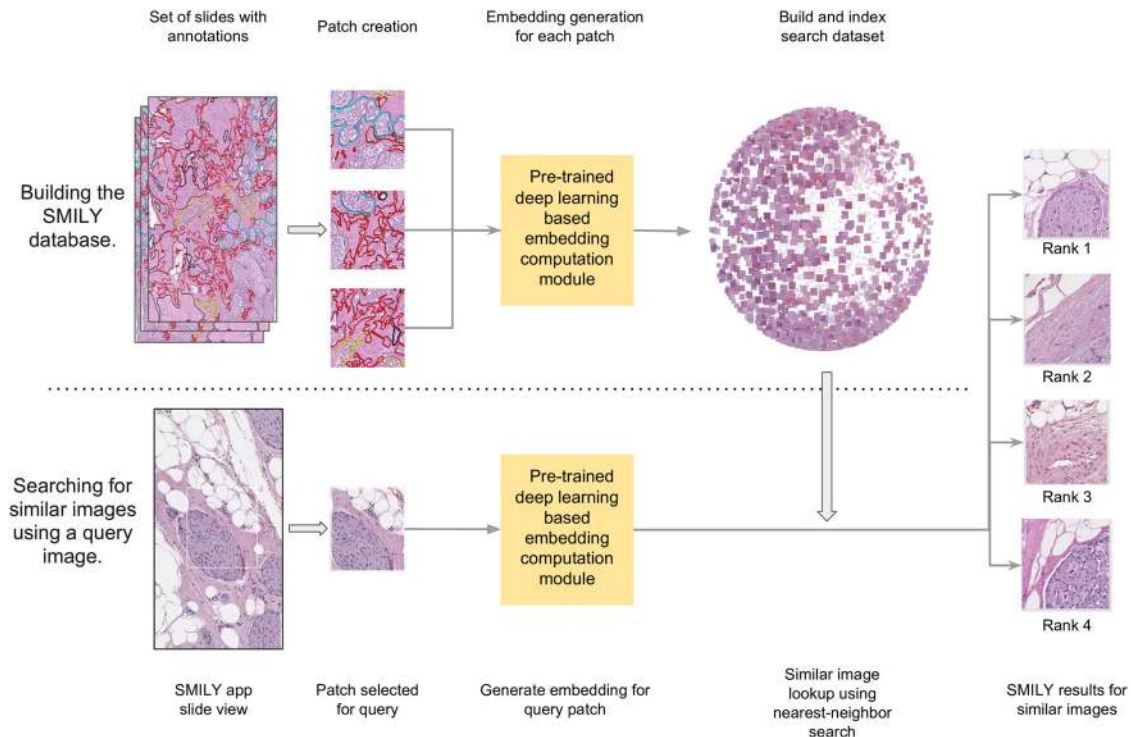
Set of slides with annotations

Patch creation

Embedding generation for each patch

Build and index search dataset

Building the SMILY database.

Pre-trained deep learning based embedding computation module

Rank 1

Rank 2

Rank 3

Rank 4

Searching for similar images using a query image.

Pre-trained deep learning based embedding computation module

SMILY app slide view

Patch selected for query

Generate embedding for query patch

Similar image lookup using nearest-neighbor search

SMILY results for similar images